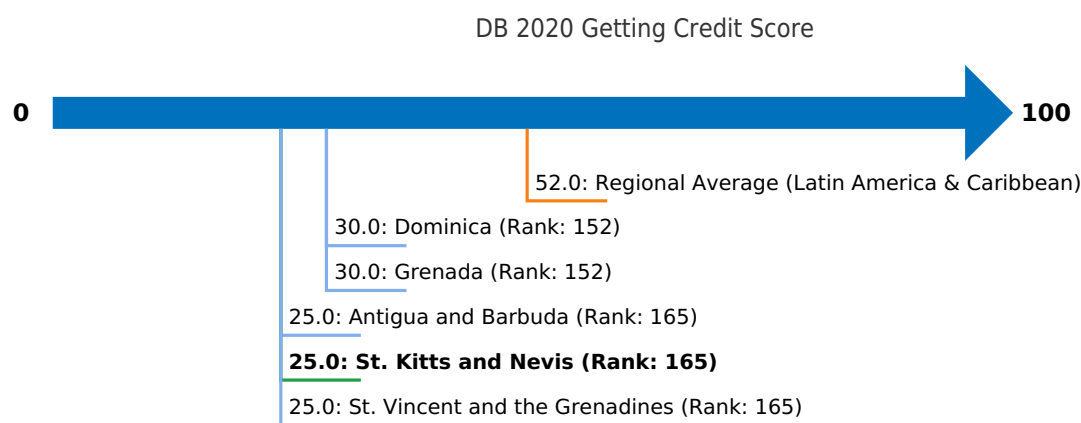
DB 2020 Getting Credit Score

0

100

52.0: Regional Average (Latin America & Caribbean)

30.0: Dominica (Rank: 152)

30.0: Grenada (Rank: 152)

25.0: Antigua and Barbuda (Rank: 165)

**25.0: St. Kitts and Nevis (Rank: 165)**

25.0: St. Vincent and the Grenadines (Rank: 165)